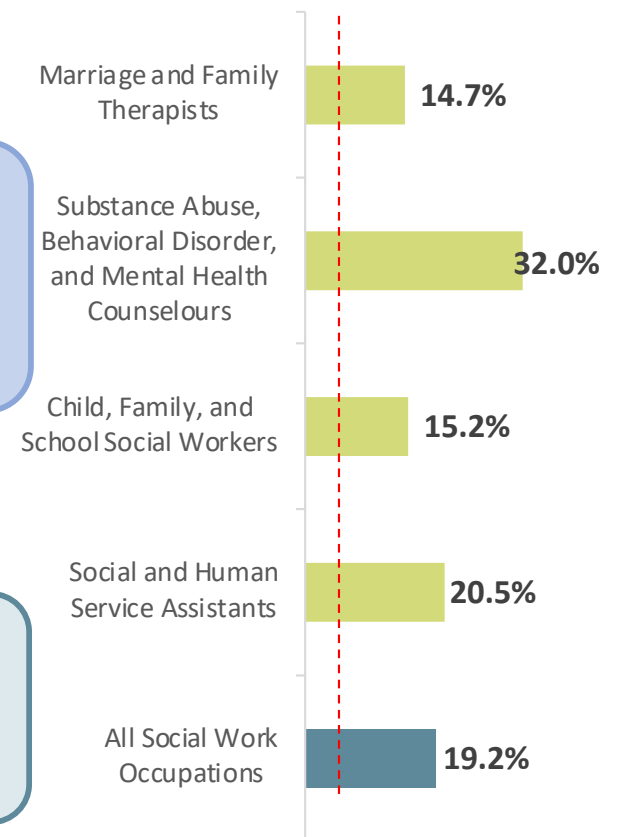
Marriage and Family Therapists

14.7%

Substance Abuse, Behavioral Disorder, and Mental Health Counselours

32.0%

Child, Family, and School Social Workers

15.2%

Social and Human Service Assistants

20.5%

All Social Work Occupations

19.2%